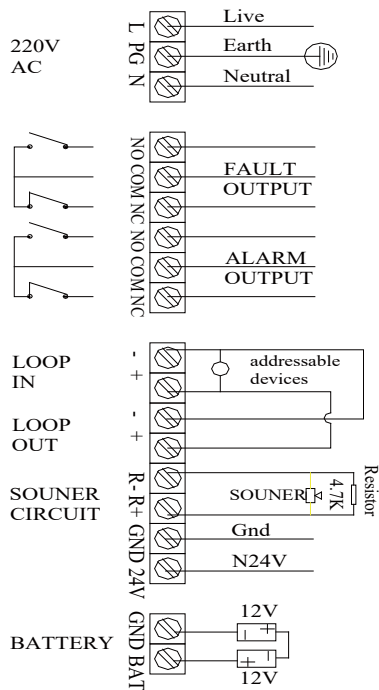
220V AC

L PG N

Live

Earth

Neutral

NO COM NC NO COM NC

FAULT OUTPUT

ALARM OUTPUT

LOOP IN

-
+

addressable devices

LOOP OUT

-
+

SOUNER CIRCUIT

R- R+ GND 24V

SOUNER

4.7K

Resistor

Gnd

N24V

BATTERY

GND BAT

12V

12V